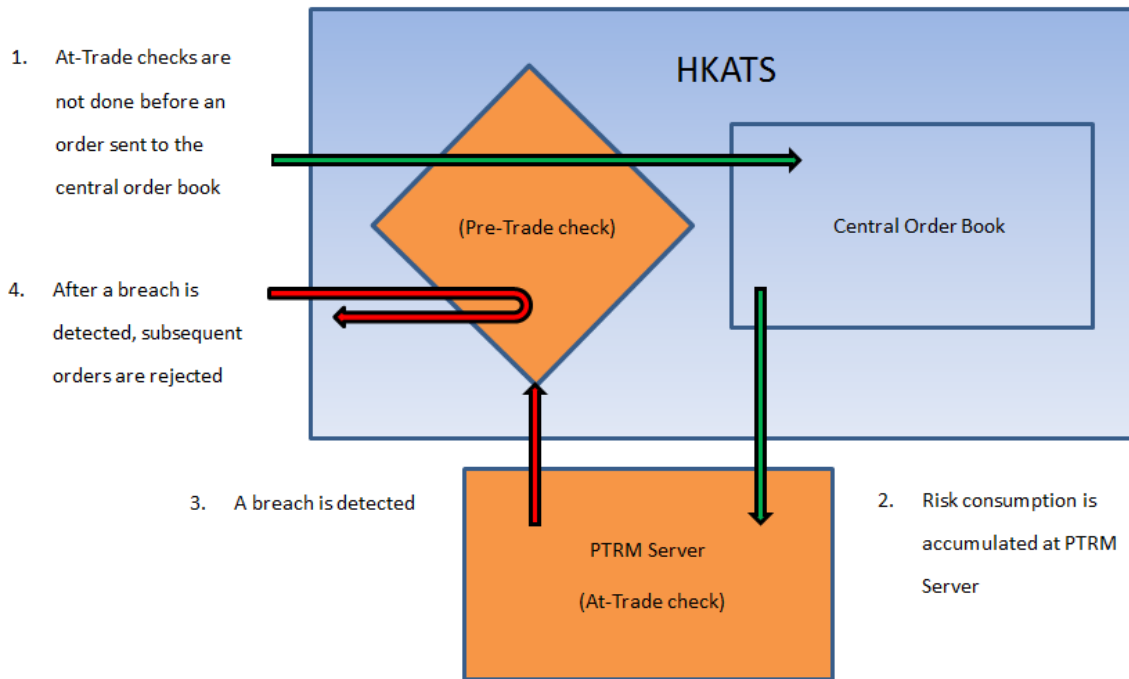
1. At-Trade checks are not done before an order sent to the central order book

HKATS

(Pre-Trade check)

Central Order Book

4. After a breach is detected, subsequent orders are rejected

3. A breach is detected

PTRM Server

(At-Trade check)

2. Risk consumption is accumulated at PTRM Server